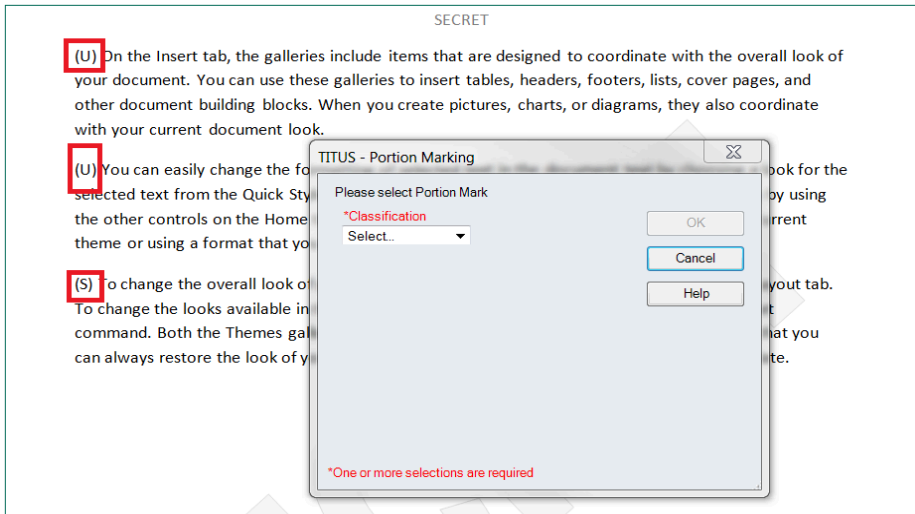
SECRET

(U) On the Insert tab, the galleries include items that are designed to coordinate with the overall look of your document. You can use these galleries to insert tables, headers, footers, lists, cover pages, and other document building blocks. When you create pictures, charts, or diagrams, they also coordinate with your current document look.

(U) You can easily change the fo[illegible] ook for the selected text from the Quick Sty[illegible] by using the other controls on the Home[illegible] rrent theme or using a format that yo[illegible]

(S) To change the overall look o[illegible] yout tab. To change the looks available in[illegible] t command. Both the Themes gal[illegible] at you can always restore the look of y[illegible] te.

TITUS - Portion Marking

Please select Portion Mark

*Classification

Select..

OK

Cancel

Help

*One or more selections are required